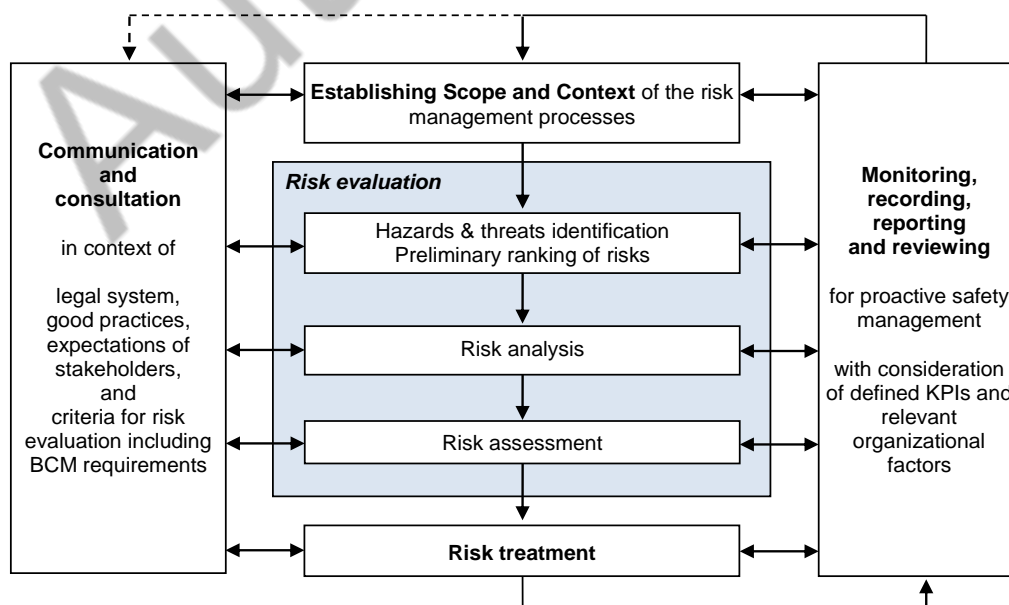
**Establishing Scope and Context** of the risk management processes

**Communication and consultation**

in context of

legal system, good practices, expectations of stakeholders, and criteria for risk evaluation including BCM requirements

***Risk evaluation***

Hazards & threats identification
Preliminary ranking of risks

Risk analysis

Risk assessment

**Risk treatment**

**Monitoring, recording, reporting and reviewing**

for proactive safety management

with consideration of defined KPIs and relevant organizational factors